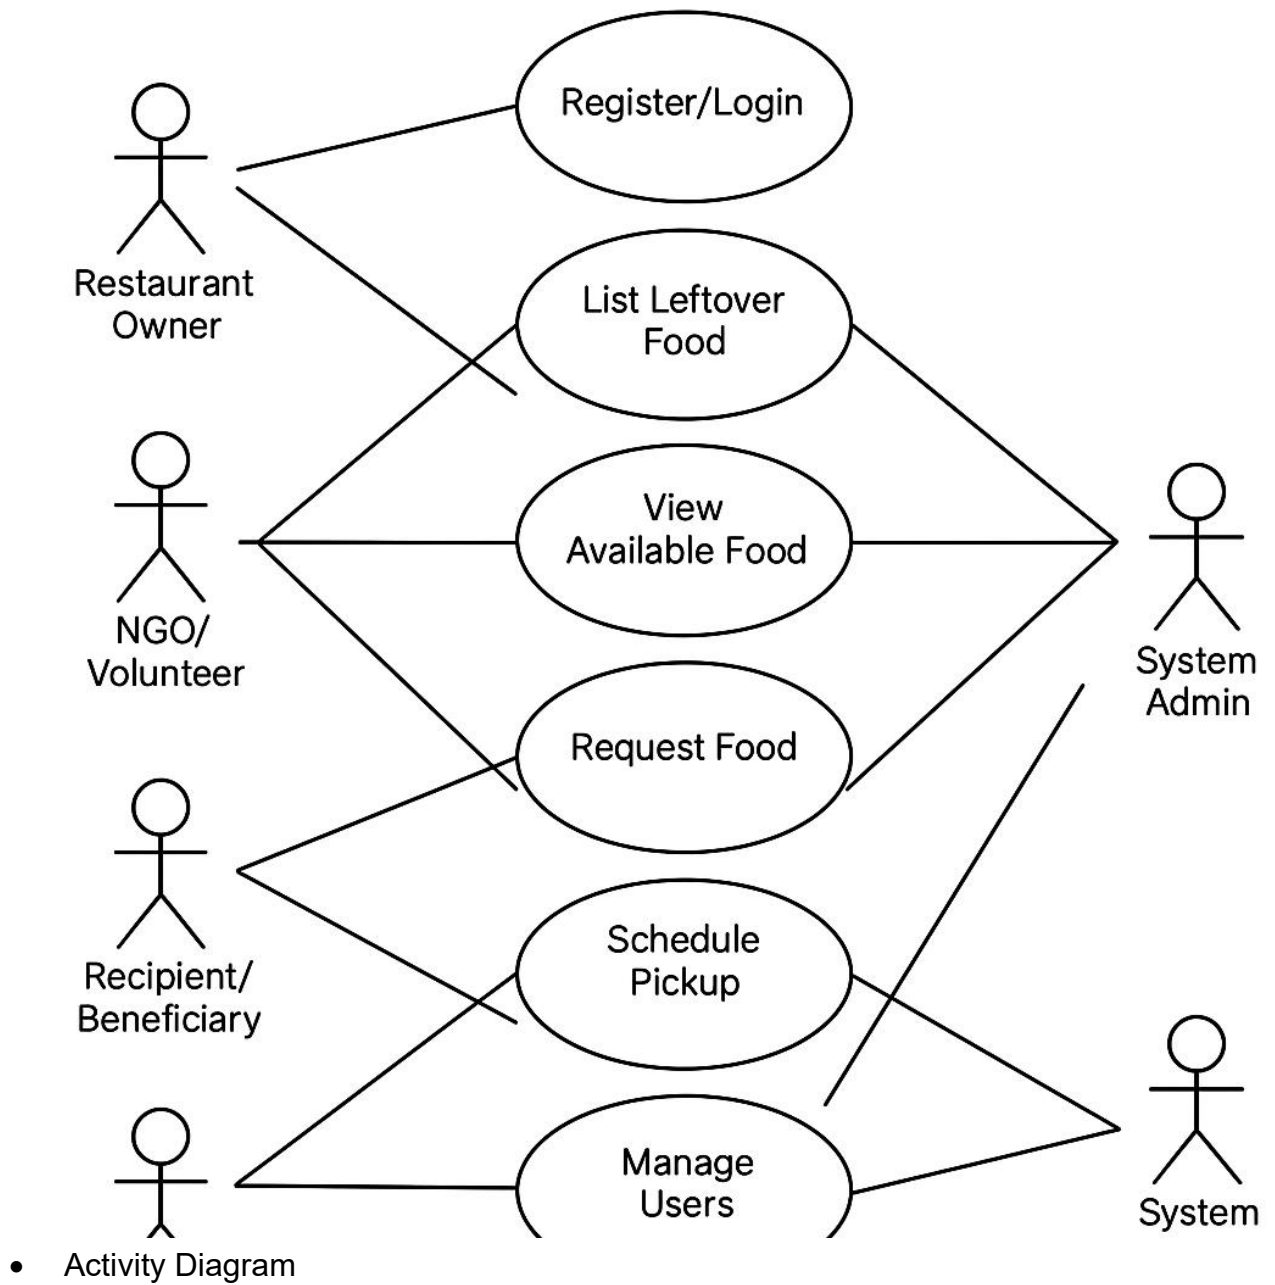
Register/Login

Restaurant Owner

List Leftover Food

NGO/ Volunteer

View Available Food

System Admin

Request Food

Recipient/ Beneficiary

Schedule Pickup

Manage Users

System

- Activity Diagram